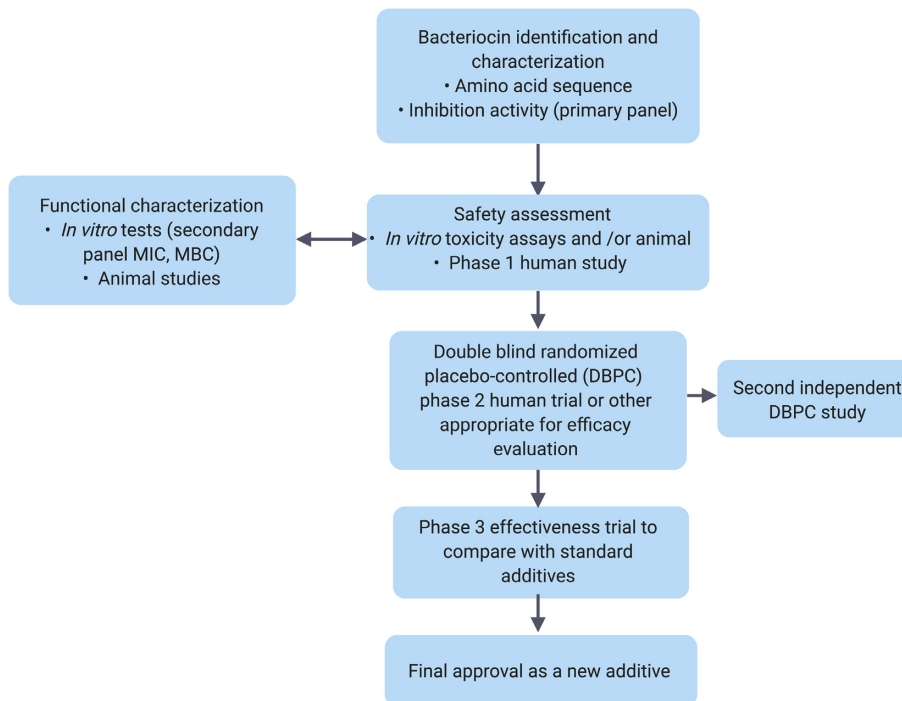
Bacteriocin identification and characterization
• Amino acid sequence
• Inhibition activity (primary panel)

Functional characterization
• In vitro tests (secondary panel MIC, MBC)
• Animal studies

Safety assessment
• In vitro toxicity assays and /or animal
• Phase 1 human study

Double blind randomized placebo-controlled (DBPC) phase 2 human trial or other appropriate for efficacy evaluation

Second independent DBPC study

Phase 3 effectiveness trial to compare with standard additives

Final approval as a new additive